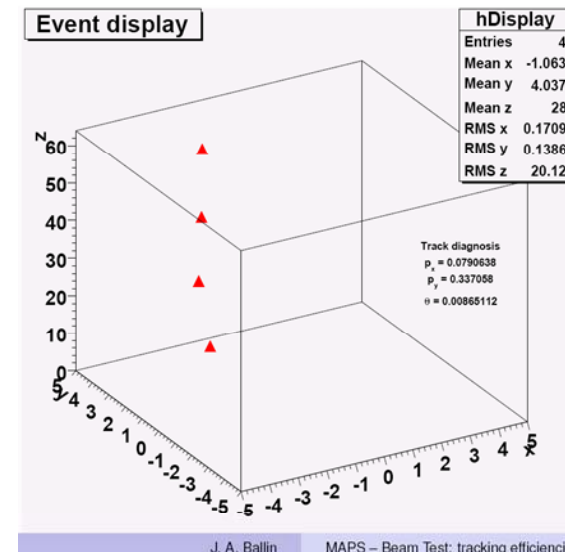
Event display

| hDisplay | |
|---|---|
| Entries | 4 |
| Mean x | -1.063 |
| Mean y | 4.037 |
| Mean z | 28 |
| RMS x | 0.1709 |
| RMS y | 0.1386 |
| RMS z | 20.12 |

z
60
50
40
30
20
10
0

Track diagnosis
$p_x = 0.0790638$
$p_y = 0.337058$
$\theta = 0.00865112$

5 4 3 2 1 0 -1 -2 -3 -4 -5
-5 -4 -3 -2 -1 0 1 2 3 4 5
x

J. A. Ballin
MAPS – Beam Test: tracking efficienc